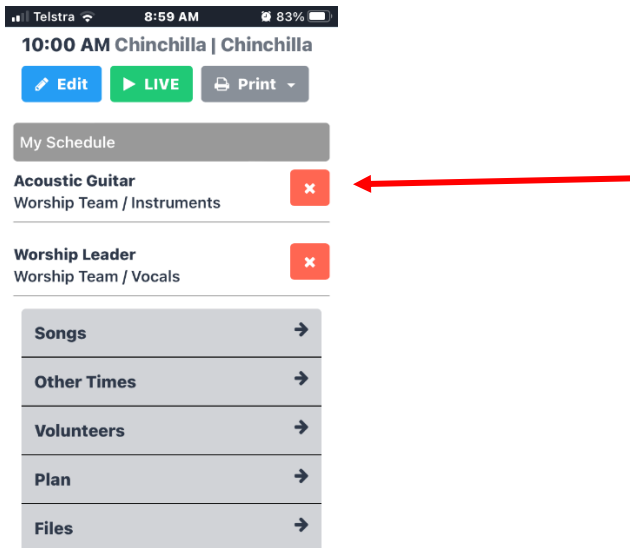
Telstra 8:59 AM 83%

10:00 AM Chinchilla | Chinchilla

Edit LIVE Print

My Schedule

Acoustic Guitar
Worship Team / Instruments

Worship Leader
Worship Team / Vocals

Songs

Other Times

Volunteers

Plan

Files